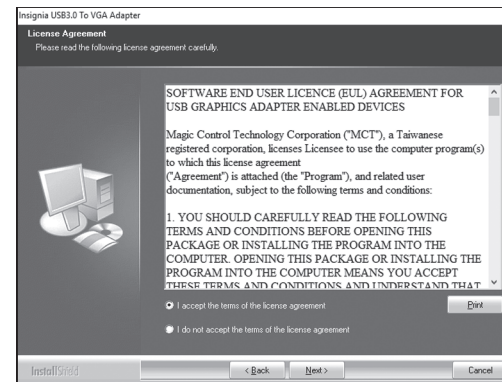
Insignia USB3.0 To VGA Adapter

License Agreement
Please read the following license agreement carefully.

SOFTWARE END USER LICENCE (EUL) AGREEMENT FOR USB GRAPHICS ADAPTER ENABLED DEVICES

Magic Control Technology Corporation ("MCT"), a Taiwanese registered corporation, licenses Licensee to use the computer program(s) to which this license agreement ("Agreement") is attached (the "Program"), and related user documentation, subject to the following terms and conditions:

1. YOU SHOULD CAREFULLY READ THE FOLLOWING TERMS AND CONDITIONS BEFORE OPENING THIS PACKAGE OR INSTALLING THE PROGRAM INTO THE COMPUTER. OPENING THIS PACKAGE OR INSTALLING THE PROGRAM INTO THE COMPUTER MEANS YOU ACCEPT THESE TERMS AND CONDITIONS AND UNDERSTAND THAT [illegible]

I accept the terms of the license agreement

Print

I do not accept the terms of the license agreement

InstallShield

< Back

Next >

Cancel